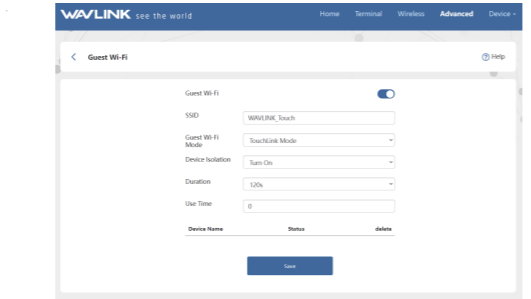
WAVLINK see the world

Home Terminal Wireless Advanced Device

Guest Wi-Fi

Help

Guest Wi-Fi

SSID WAVLINK_Touch

Guest Wi-Fi Mode TouchLink Mode

Device Isolation Turn On

Duration 120s

Use Time 0

| Device Name | Status | delete |
|---|---|---|

Save